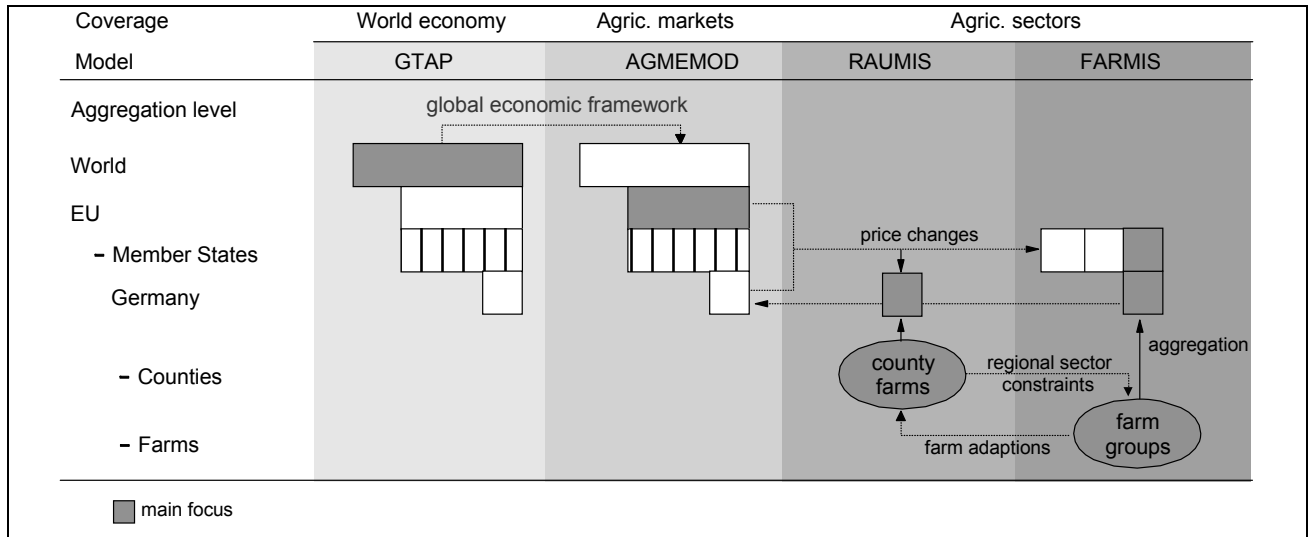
Coverage | World economy | Agric. markets | Agric. sectors

Model | GTAP | AGMEMOD | RAUMIS | FARMIS

Aggregation level

global economic framework

World

EU

– Member States

Germany

– Counties

– Farms

price changes

county farms

regional sector constraints

aggregation

farm groups

farm adaptions

main focus